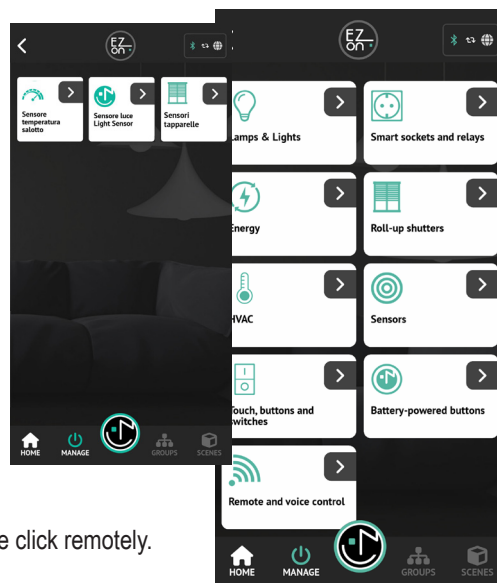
EZ on

Sensore temperatura salotto

Sensore luce Light Sensor

Sensori tapparelle

HOME MANAGE GROUPS SCENES

e click remotely.

EZ on

amps & Lights

Smart sockets and relays

Energy

Roll-up shutters

HVAC

Sensors

Touch, buttons and switches

Battery-powered buttons

Remote and voice control

HOME MANAGE GROUPS SCENES